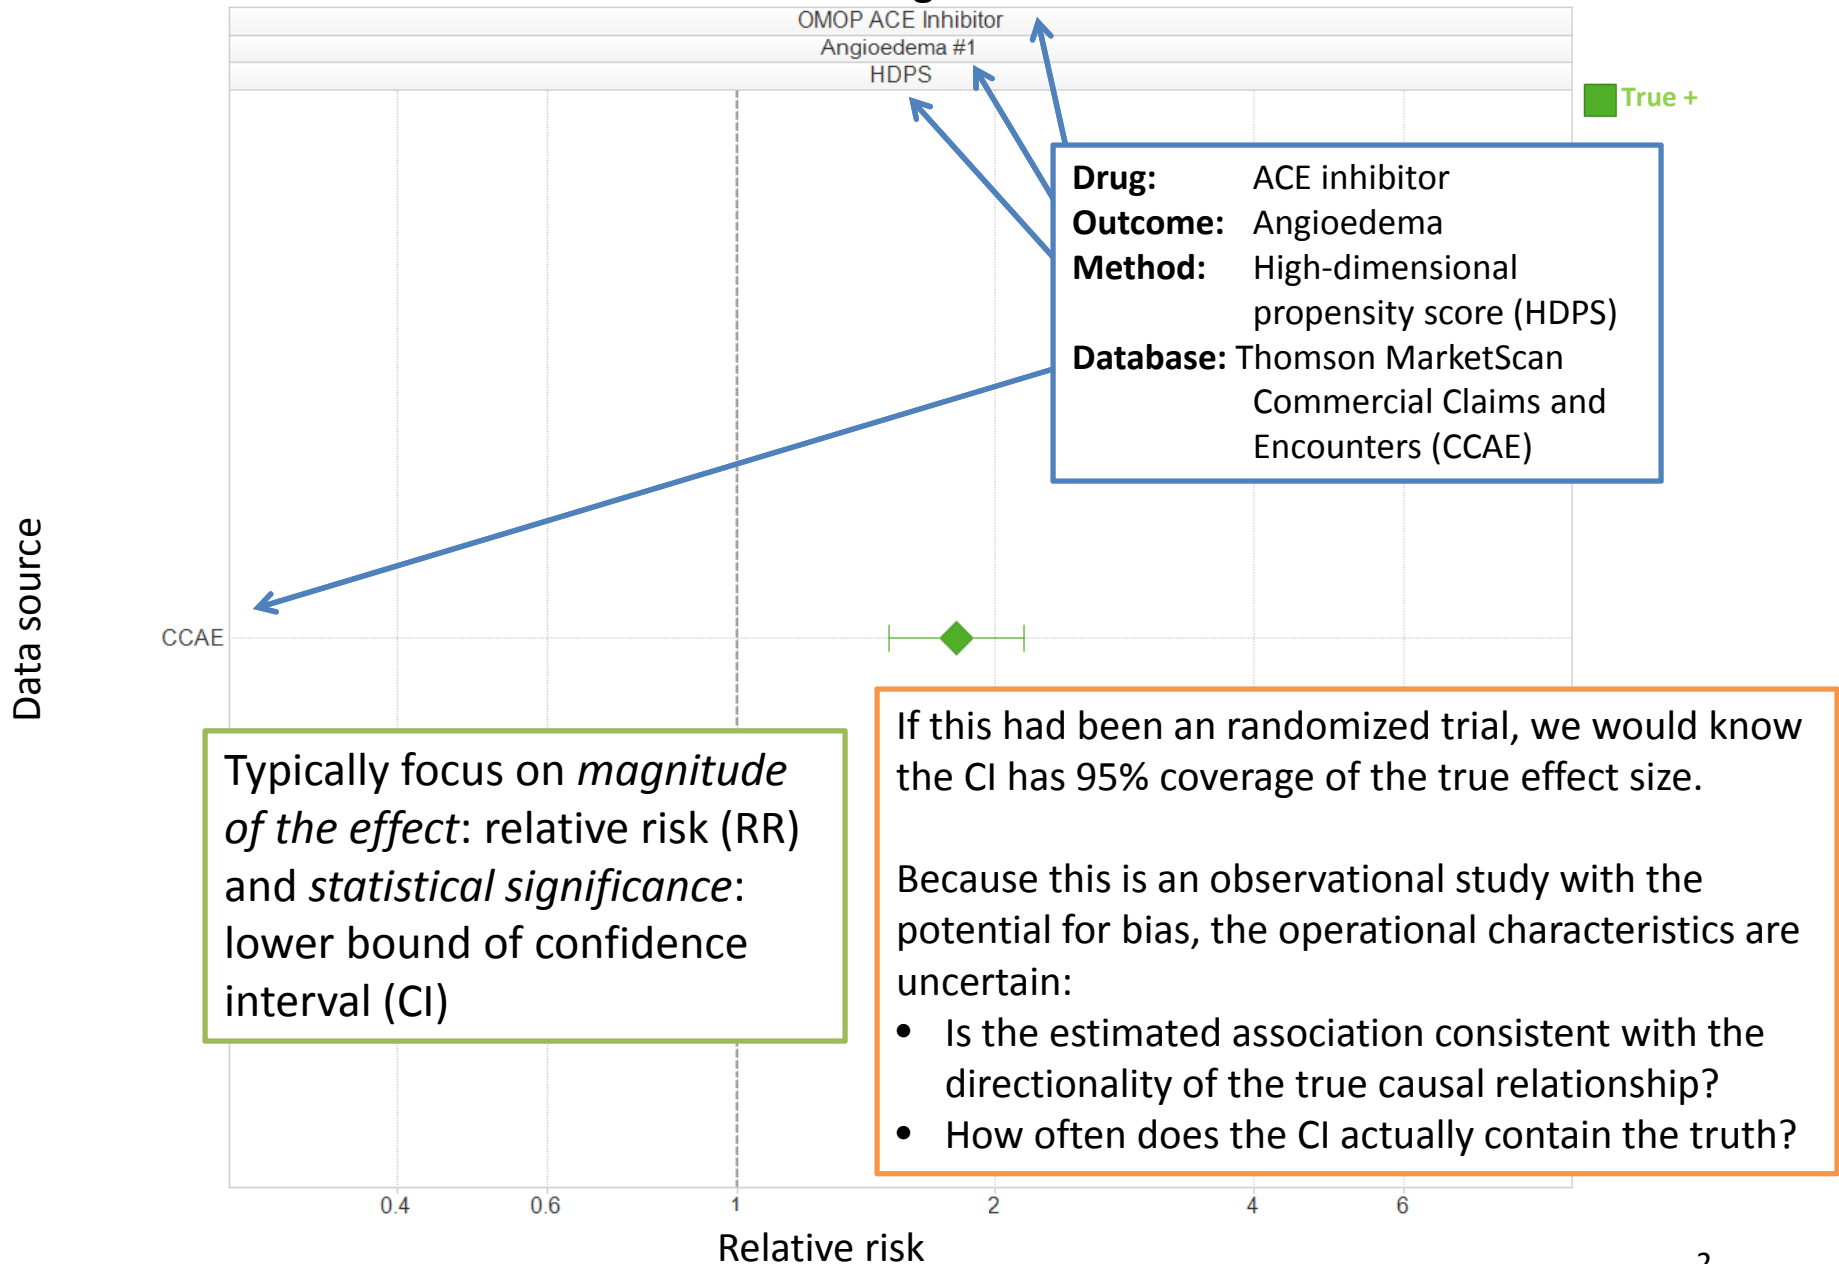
OMOP ACE Inhibitor
Angioedema #1
HDPS

True +

Drug: ACE inhibitor
Outcome: Angioedema
Method: High-dimensional propensity score (HDPS)
Database: Thomson MarketScan Commercial Claims and Encounters (CCAE)

Data source

CCAE

Typically focus on *magnitude of the effect*: relative risk (RR) and *statistical significance*: lower bound of confidence interval (CI)

If this had been an randomized trial, we would know the CI has 95% coverage of the true effect size.

Because this is an observational study with the potential for bias, the operational characteristics are uncertain:
• Is the estimated association consistent with the directionality of the true causal relationship?
• How often does the CI actually contain the truth?

0.4 0.6 1 2 4 6

Relative risk